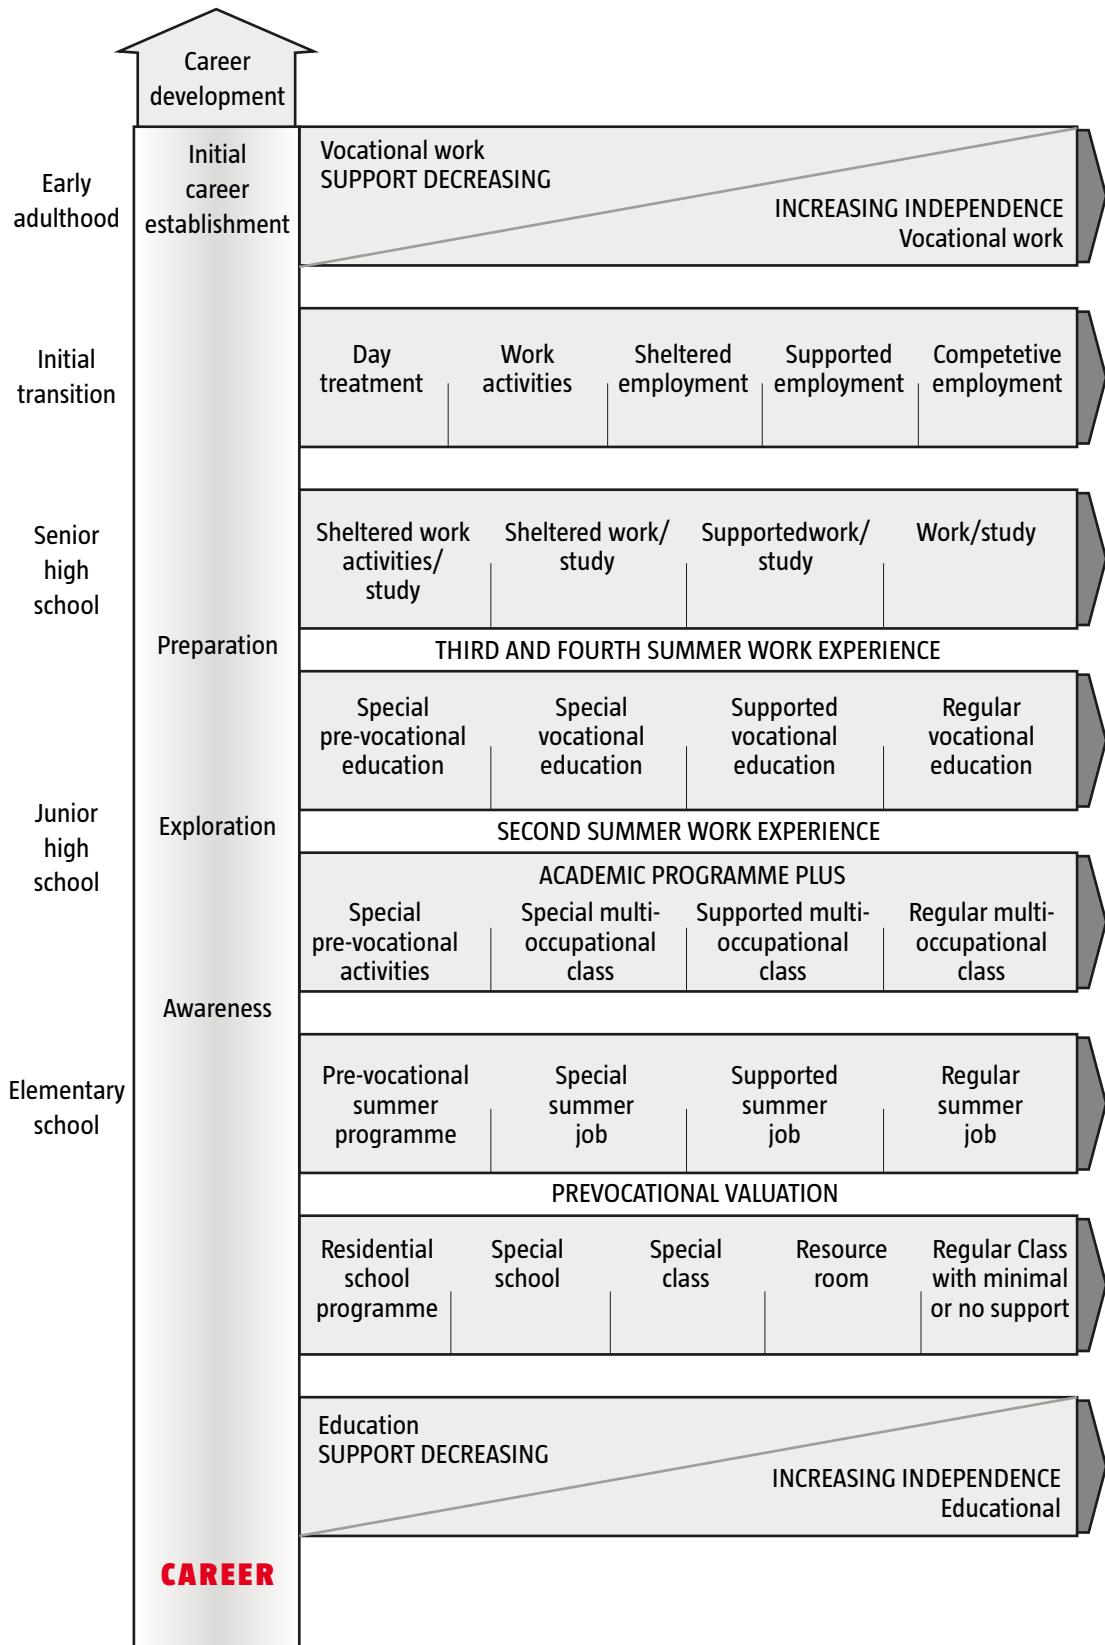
Career development

Early adulthood

Initial career establishment

Vocational work
SUPPORT DECREASING

INCREASING INDEPENDENCE
Vocational work

Initial transition

Day treatment | Work activities | Sheltered employment | Supported employment | Competetive employment

Senior high school

Sheltered work activities/ study | Sheltered work/ study | Supportedwork/ study | Work/study

Preparation

THIRD AND FOURTH SUMMER WORK EXPERIENCE

Special pre-vocational education | Special vocational education | Supported vocational education | Regular vocational education

Junior high school

Exploration

SECOND SUMMER WORK EXPERIENCE

ACADEMIC PROGRAMME PLUS

Special pre-vocational activities | Special multi-occupational class | Supported multi-occupational class | Regular multi-occupational class

Awareness

Elementary school

Pre-vocational summer programme | Special summer job | Supported summer job | Regular summer job

PREVOCATIONAL VALUATION

Residential school programme | Special school | Special class | Resource room | Regular Class with minimal or no support

Education
SUPPORT DECREASING

INCREASING INDEPENDENCE
Educational

CAREER